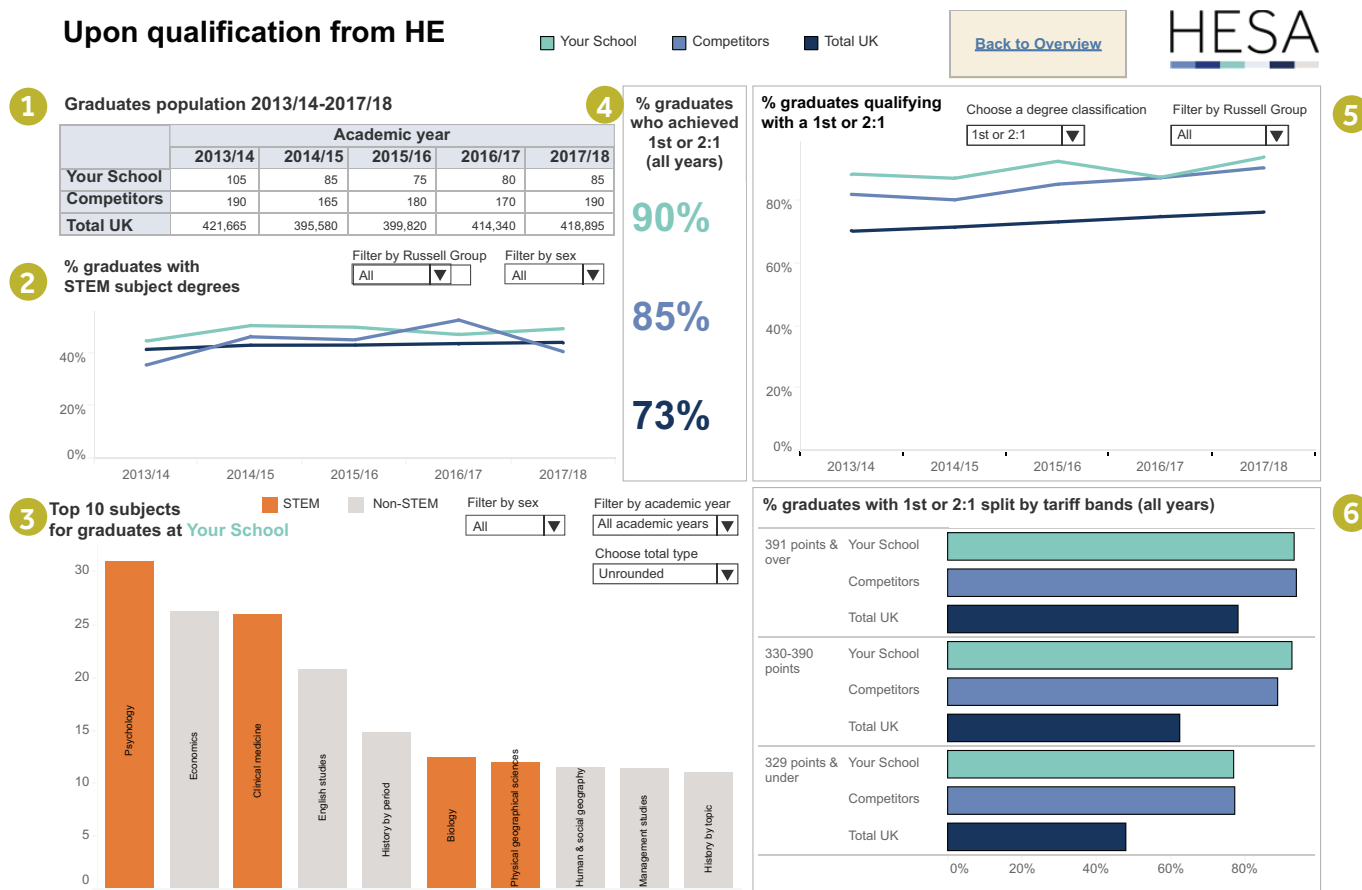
Upon qualification from HE

Your School  Competitors  Total UK

Back to Overview

HESA

1

Graduates population 2013/14-2017/18

| | Academic year | | | | |
|---|---|---|---|---|---|
| | 2013/14 | 2014/15 | 2015/16 | 2016/17 | 2017/18 |
| Your School | 105 | 85 | 75 | 80 | 85 |
| Competitors | 190 | 165 | 180 | 170 | 190 |
| Total UK | 421,665 | 395,580 | 399,820 | 414,340 | 418,895 |

2

% graduates with STEM subject degrees

Filter by Russell Group
All

Filter by sex
All

40%
20%
0%
2013/14 2014/15 2015/16 2016/17 2017/18

4

% graduates who achieved 1st or 2:1 (all years)

90%

85%

73%

% graduates qualifying with a 1st or 2:1

Choose a degree classification
1st or 2:1

Filter by Russell Group
All

5

80%
60%
40%
20%
0%
2013/14 2014/15 2015/16 2016/17 2017/18

3

Top 10 subjects for graduates at Your School

STEM  Non-STEM

Filter by sex
All

Filter by academic year
All academic years

Choose total type
Unrounded

30
25
20
15
10
5
0

Psychology
Economics
Clinical medicine
English studies
History by period
Biology
Physical geographical sciences
Human & social geography
Management studies
History by topic

% graduates with 1st or 2:1 split by tariff bands (all years)

6

391 points & over  Your School
Competitors
Total UK

330-390 points  Your School
Competitors
Total UK

329 points & under  Your School
Competitors
Total UK

0% 20% 40% 60% 80%